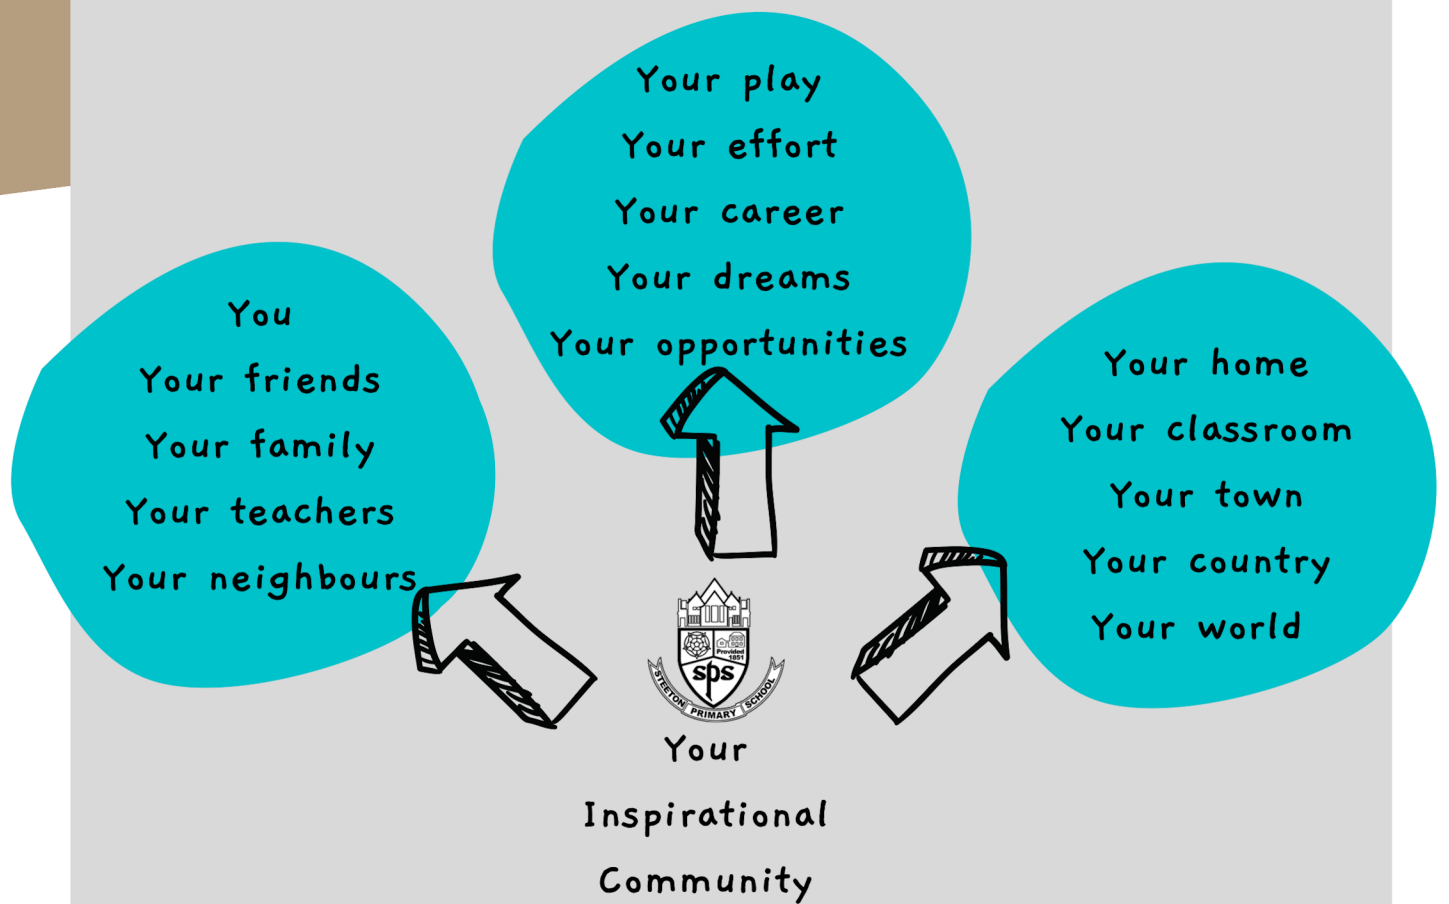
Your play
Your effort
Your career
Your dreams
Your opportunities

You
Your friends
Your family
Your teachers
Your neighbours

Your home
Your classroom
Your town
Your country
Your world

Provided 1851
sps
STEETON PRIMARY SCHOOL

Your
Inspirational
Community